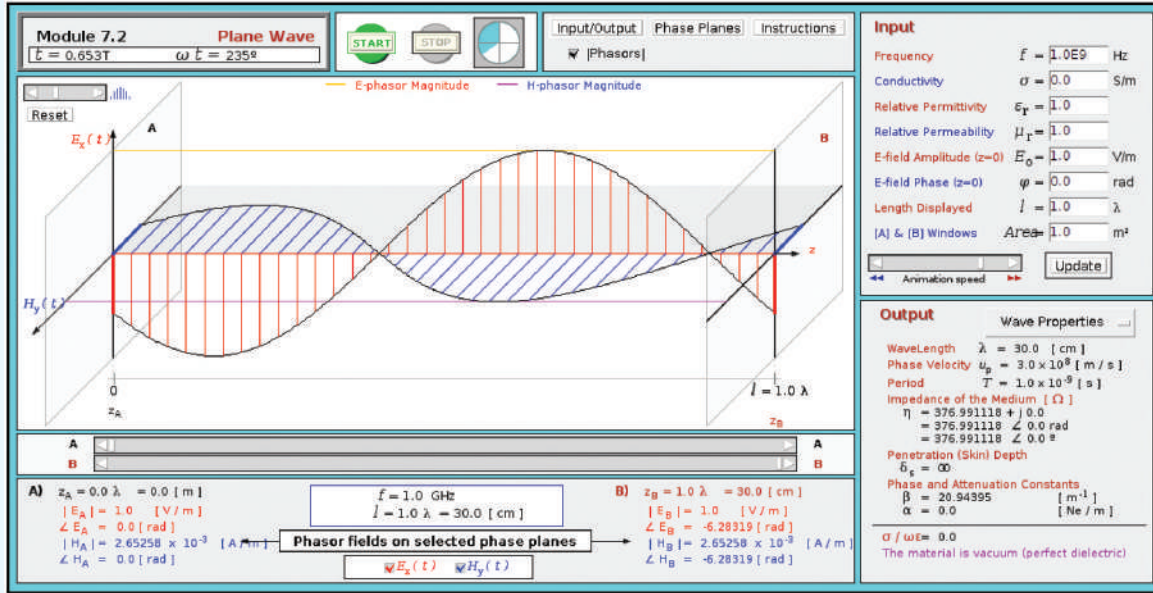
Module 7.2 Plane Wave
$t$ = 0.653T $\omega t$ = 235º

START STOP

Input/Output Phase Planes Instructions
|Phasors|

Reset
E-phasor Magnitude H-phasor Magnitude
$E_x(t)$ A B
$H_y(t)$
z
0
$z_A$
$l$ = 1.0 λ
$z_B$

A A
B B

A) $z_A$ = 0.0 λ = 0.0 [ m ]
| $E_A$ | = 1.0 [ V / m ]
∠ $E_A$ = 0.0 [ rad ]
| $H_A$ | = 2.65258 x $10^{-3}$ [ A / m ]
∠ $H_A$ = 0.0 [ rad ]

$f$ = 1.0 GHz
$l$ = 1.0 λ = 30.0 [ cm ]
Phasor fields on selected phase planes
$E_x(t)$ $H_y(t)$

B) $z_B$ = 1.0 λ = 30.0 [ cm ]
| $E_B$ | = 1.0 [ V / m ]
∠ $E_B$ = -6.28319 [ rad ]
| $H_B$ | = 2.65258 x $10^{-3}$ [ A / m ]
∠ $H_B$ = -6.28319 [ rad ]

Input
Frequency $f$ = 1.0E9 Hz
Conductivity $\sigma$ = 0.0 S/m
Relative Permittivity $\varepsilon_r$ = 1.0
Relative Permeability $\mu_r$ = 1.0
E-field Amplitude (z=0) $E_0$ = 1.0 V/m
E-field Phase (z=0) $\varphi$ = 0.0 rad
Length Displayed $l$ = 1.0 λ
[A] & [B] Windows Area = 1.0 m²
Animation speed
Update

Output
Wave Properties
WaveLength λ = 30.0 [ cm ]
Phase Velocity $u_p$ = 3.0 x $10^8$ [ m / s ]
Period $T$ = 1.0 x $10^{-9}$ [ s ]
Impedance of the Medium [ Ω ]
η = 376.991118 + j 0.0
= 376.991118 ∠ 0.0 rad
= 376.991118 ∠ 0.0 º
Penetration (Skin) Depth
$\delta_s$ = ∞
Phase and Attenuation Constants
β = 20.94395 [ $m^{-1}$ ]
α = 0.0 [ Ne / m ]

σ / ωε = 0.0
The material is vacuum (perfect dielectric)